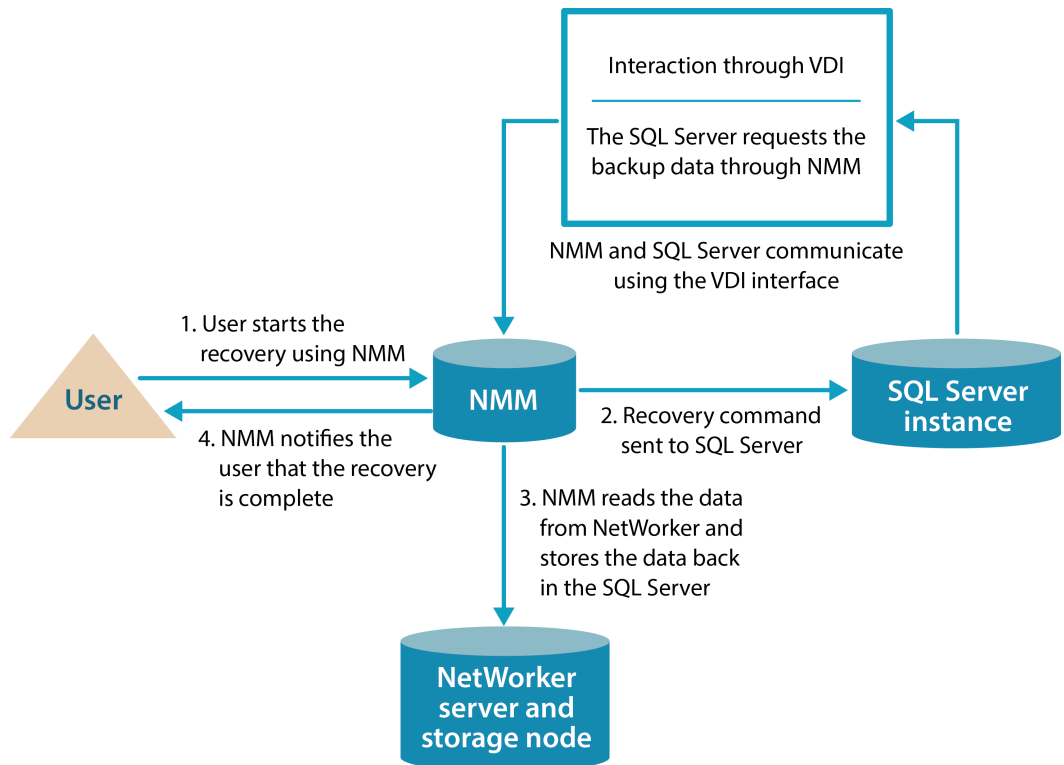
Interaction through VDI

The SQL Server requests the backup data through NMM

NMM and SQL Server communicate using the VDI interface

1. User starts the recovery using NMM

User

NMM

SQL Server instance

2. Recovery command sent to SQL Server

4. NMM notifies the user that the recovery is complete

3. NMM reads the data from NetWorker and stores the data back in the SQL Server

NetWorker server and storage node